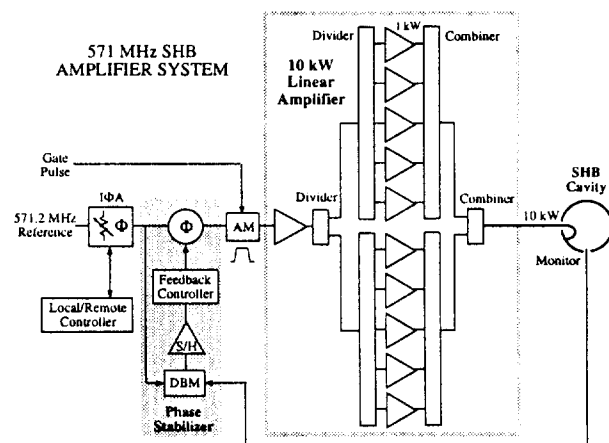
571 MHz SHB AMPLIFIER SYSTEM

Divider

1 kW

Combiner

10 kW Linear Amplifier

Gate Pulse

IΦA

571.2 MHz Reference

Φ

Φ

AM

Divider

Combiner

10 kW

SHB Cavity

Monitor

Local/Remote Controller

Feedback Controller

S/H

DBM

Phase Stabilizer